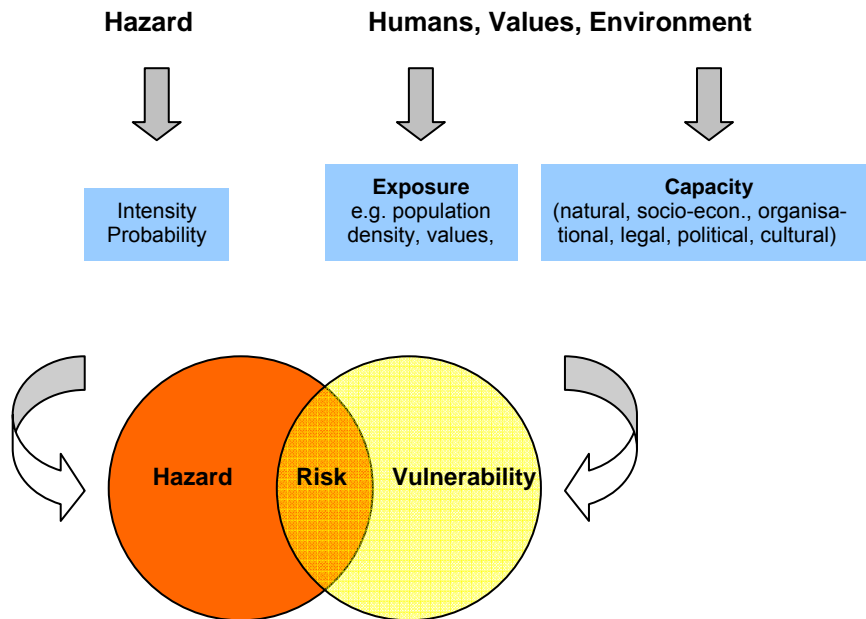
Hazard

Humans, Values, Environment

Intensity
Probability

Exposure
e.g. population density, values,

Capacity
(natural, socio-econ., organisational, legal, political, cultural)

Hazard

Risk

Vulnerability